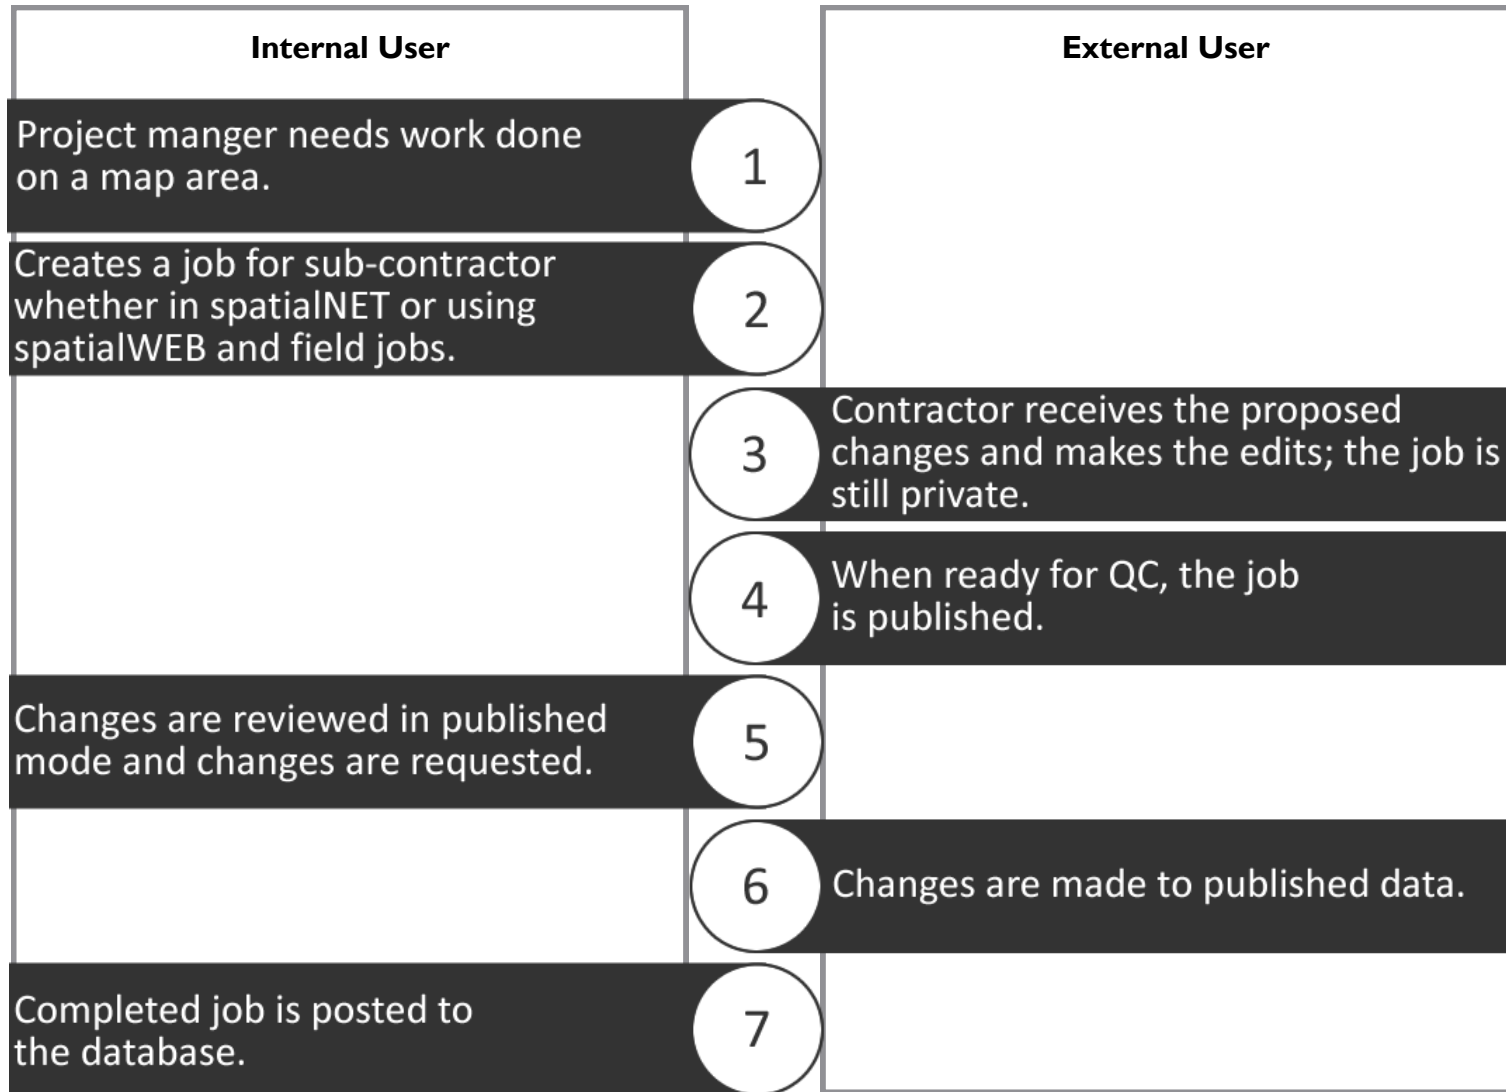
Internal User

External User

Project manger needs work done on a map area.

1

Creates a job for sub-contractor whether in spatialNET or using spatialWEB and field jobs.

2

3

Contractor receives the proposed changes and makes the edits; the job is still private.

4

When ready for QC, the job is published.

Changes are reviewed in published mode and changes are requested.

5

6

Changes are made to published data.

Completed job is posted to the database.

7